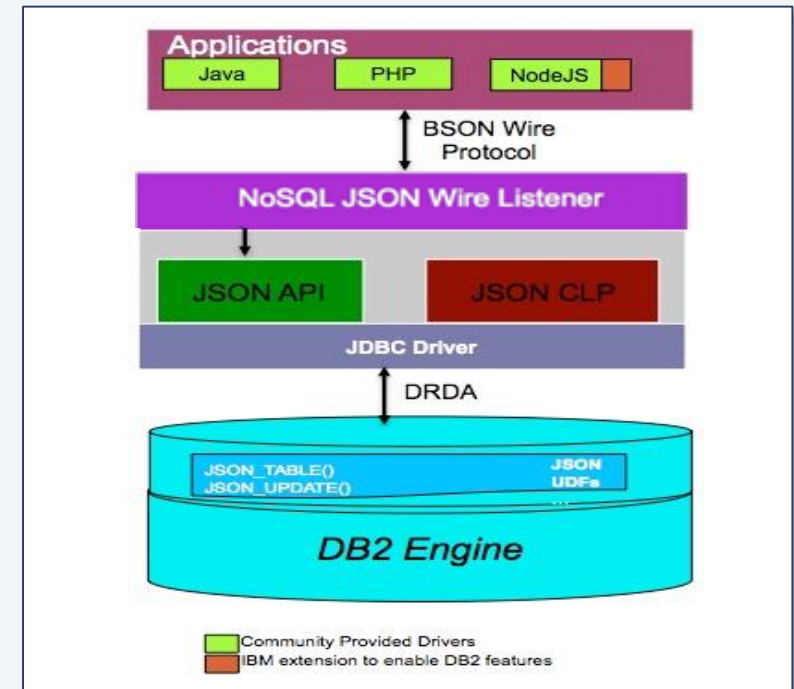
Applications

Java

PHP

NodeJS

BSON Wire Protocol

NoSQL JSON Wire Listener

JSON API

JSON CLP

JDBC Driver

DRDA

JSON_TABLE()
JSON_UPDATE()

JSON UDFs

...

DB2 Engine

Community Provided Drivers
IBM extension to enable DB2 features